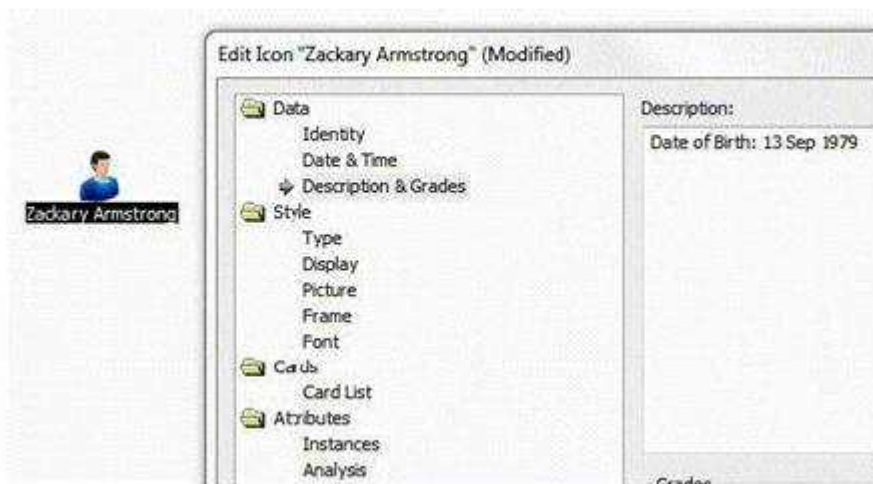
Zackary Armstrong

Edit Icon "Zackary Armstrong" (Modified)

Data
Identity
Date & Time
Description & Grades
Style
Type
Display
Picture
Frame
Font
Cards
Card List
Attributes
Instances
Analysis

Description:
Date of Birth: 13 Sep 1979

Grades